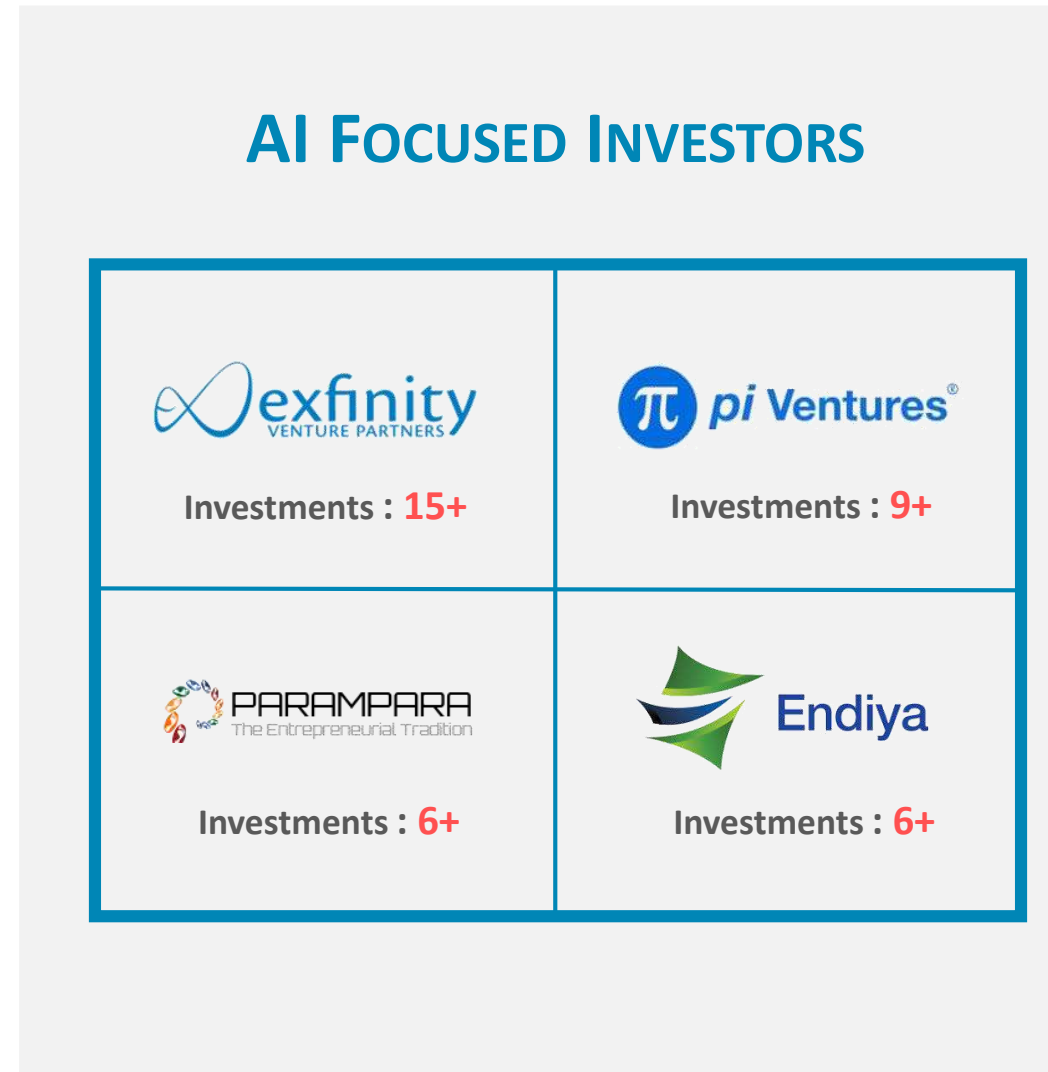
AI FOCUSED INVESTORS

| exfinity VENTURE PARTNERS Investments : 15+ | π pi Ventures® Investments : 9+ |
|---|---|
| PARAMPARA The Entrepreneurial Tradition Investments : 6+ | Endiya Investments : 6+ |